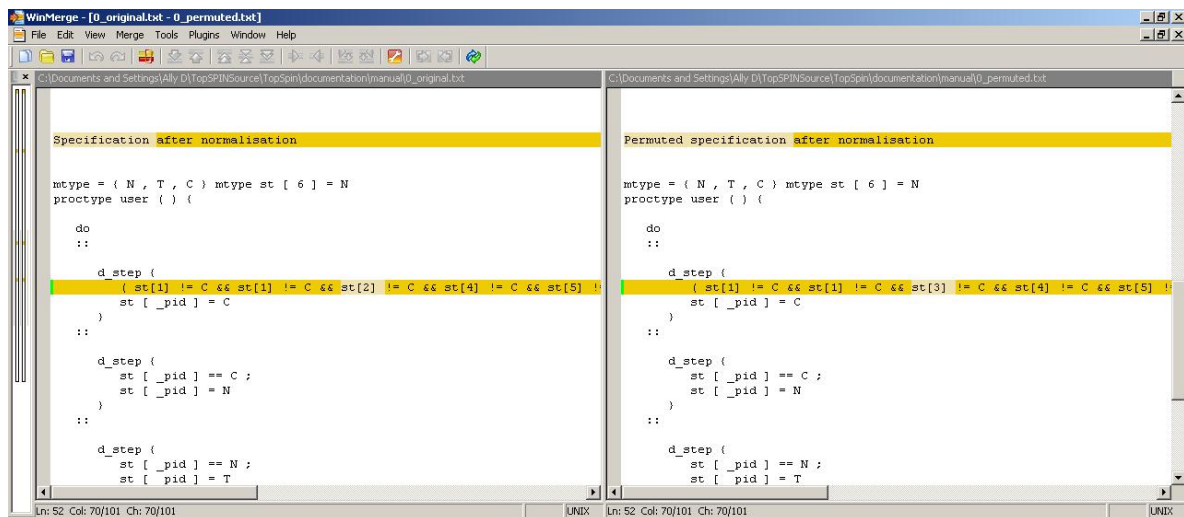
WinMerge - [0_original.txt - 0_permuted.txt]

File Edit View Merge Tools Plugins Window Help

C:\Documents and Settings\Ally D\TopSPINSource\TopSpin\documentation\manual\0_original.txt

Specification after normalisation

mtype = { N , T , C } mtype st [ 6 ] = N
proctype user ( ) {

do
::

d_step {
( st[1] != C && st[1] != C && st[2] != C && st[4] != C && st[5] !
st [ _pid ] = C
}
::

d_step {
st [ _pid ] == C ;
st [ _pid ] = N
}
::

d_step {
st [ _pid ] == N ;
st [ _pid ] = T

C:\Documents and Settings\Ally D\TopSPINSource\TopSpin\documentation\manual\0_permuted.txt

Permuted specification after normalisation

mtype = { N , T , C } mtype st [ 6 ] = N
proctype user ( ) {

do
::

d_step {
( st[1] != C && st[1] != C && st[3] != C && st[4] != C && st[5] !
st [ _pid ] = C
}
::

d_step {
st [ _pid ] == C ;
st [ _pid ] = N
}
::

d_step {
st [ _pid ] == N ;
st [ _pid ] = T

Ln: 52 Col: 70/101 Ch: 70/101 UNIX Ln: 52 Col: 70/101 Ch: 70/101 UNIX